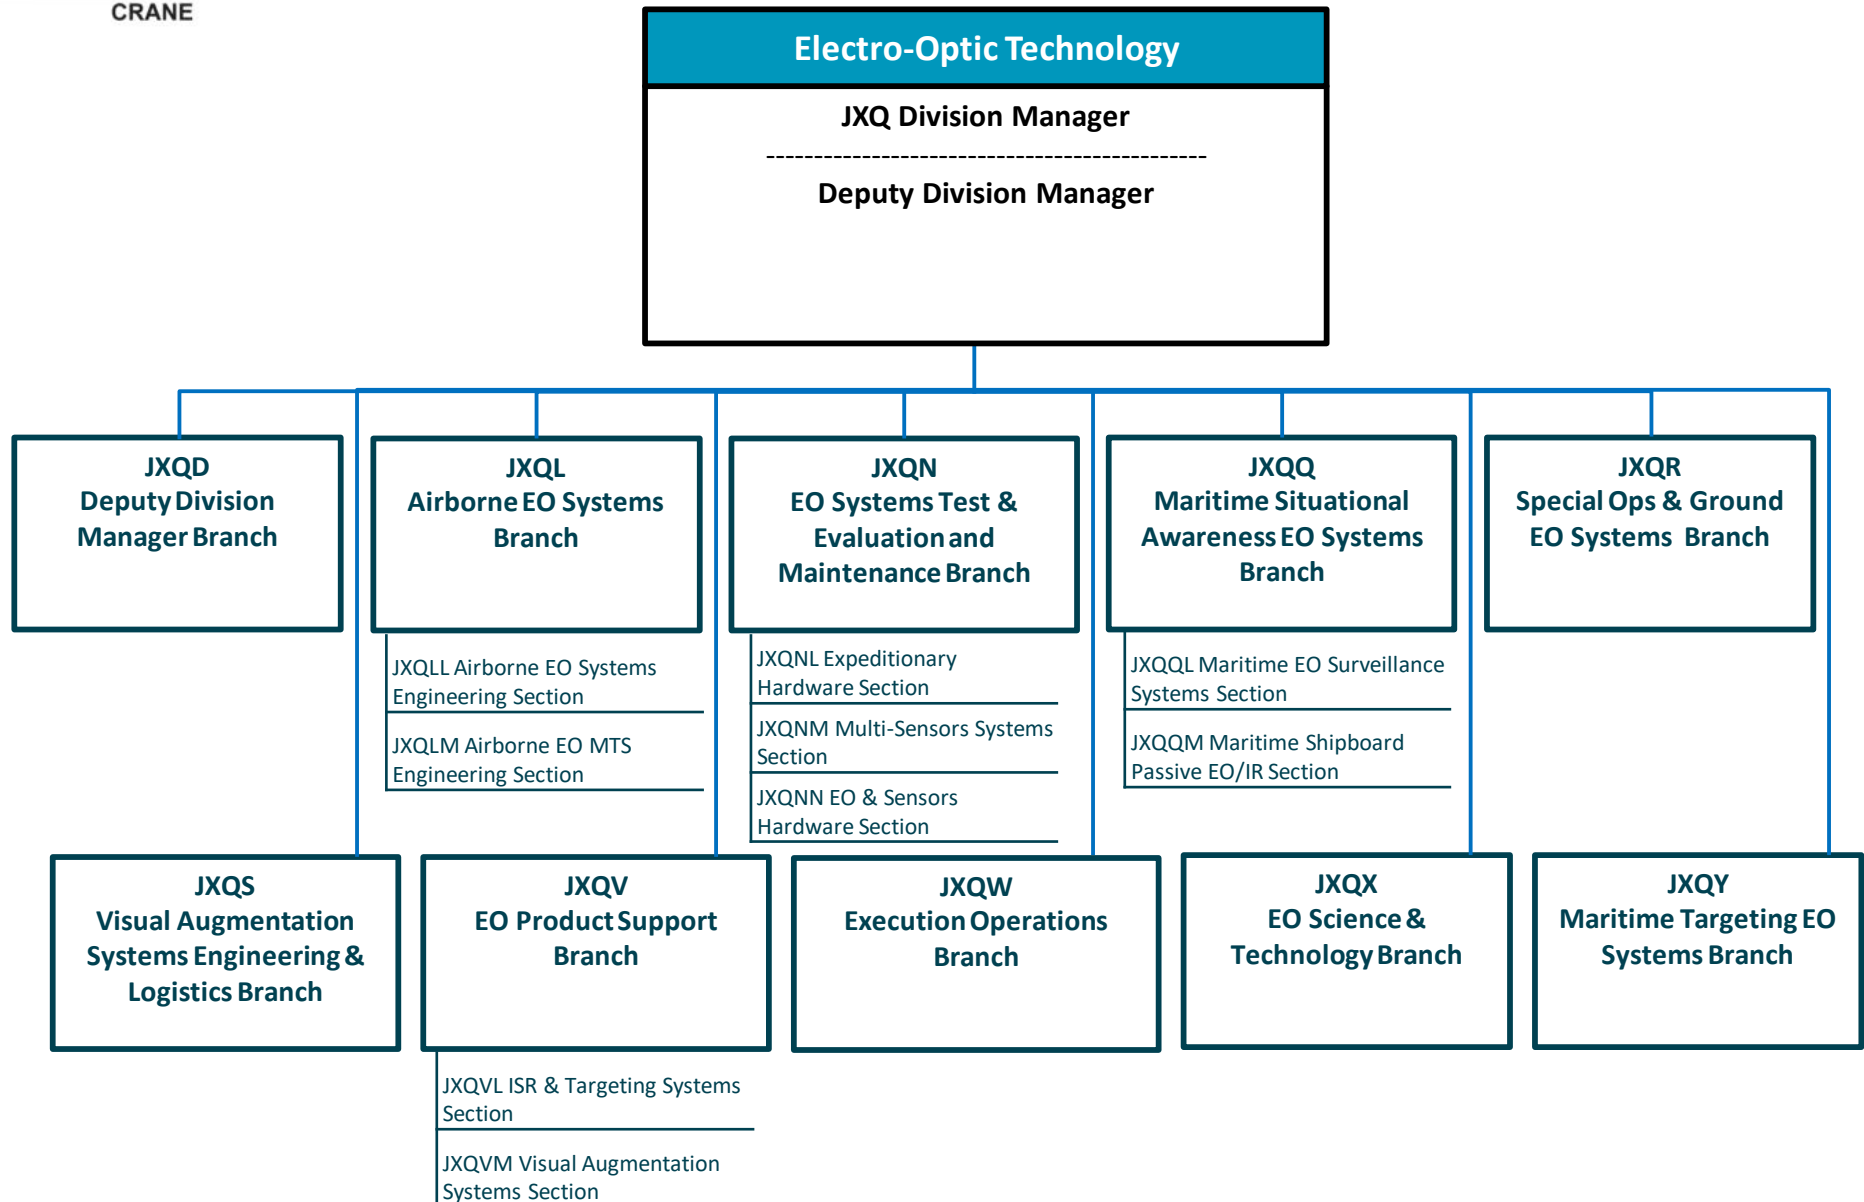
CRANE

Electro-Optic Technology

JXQ Division Manager

Deputy Division Manager

JXQD
Deputy Division Manager Branch

JXQL
Airborne EO Systems Branch

JXQLL Airborne EO Systems Engineering Section

JXQLM Airborne EO MTS Engineering Section

JXQN
EO Systems Test & Evaluation and Maintenance Branch

JXQNL Expeditionary Hardware Section

JXQNM Multi-Sensors Systems Section

JXQNN EO & Sensors Hardware Section

JXQQ
Maritime Situational Awareness EO Systems Branch

JXQQL Maritime EO Surveillance Systems Section

JXQQM Maritime Shipboard Passive EO/IR Section

JXQR
Special Ops & Ground EO Systems Branch

JXQS
Visual Augmentation Systems Engineering & Logistics Branch

JXQV
EO Product Support Branch

JXQVL ISR & Targeting Systems Section

JXQVM Visual Augmentation Systems Section

JXQW
Execution Operations Branch

JXQX
EO Science & Technology Branch

JXQY
Maritime Targeting EO Systems Branch